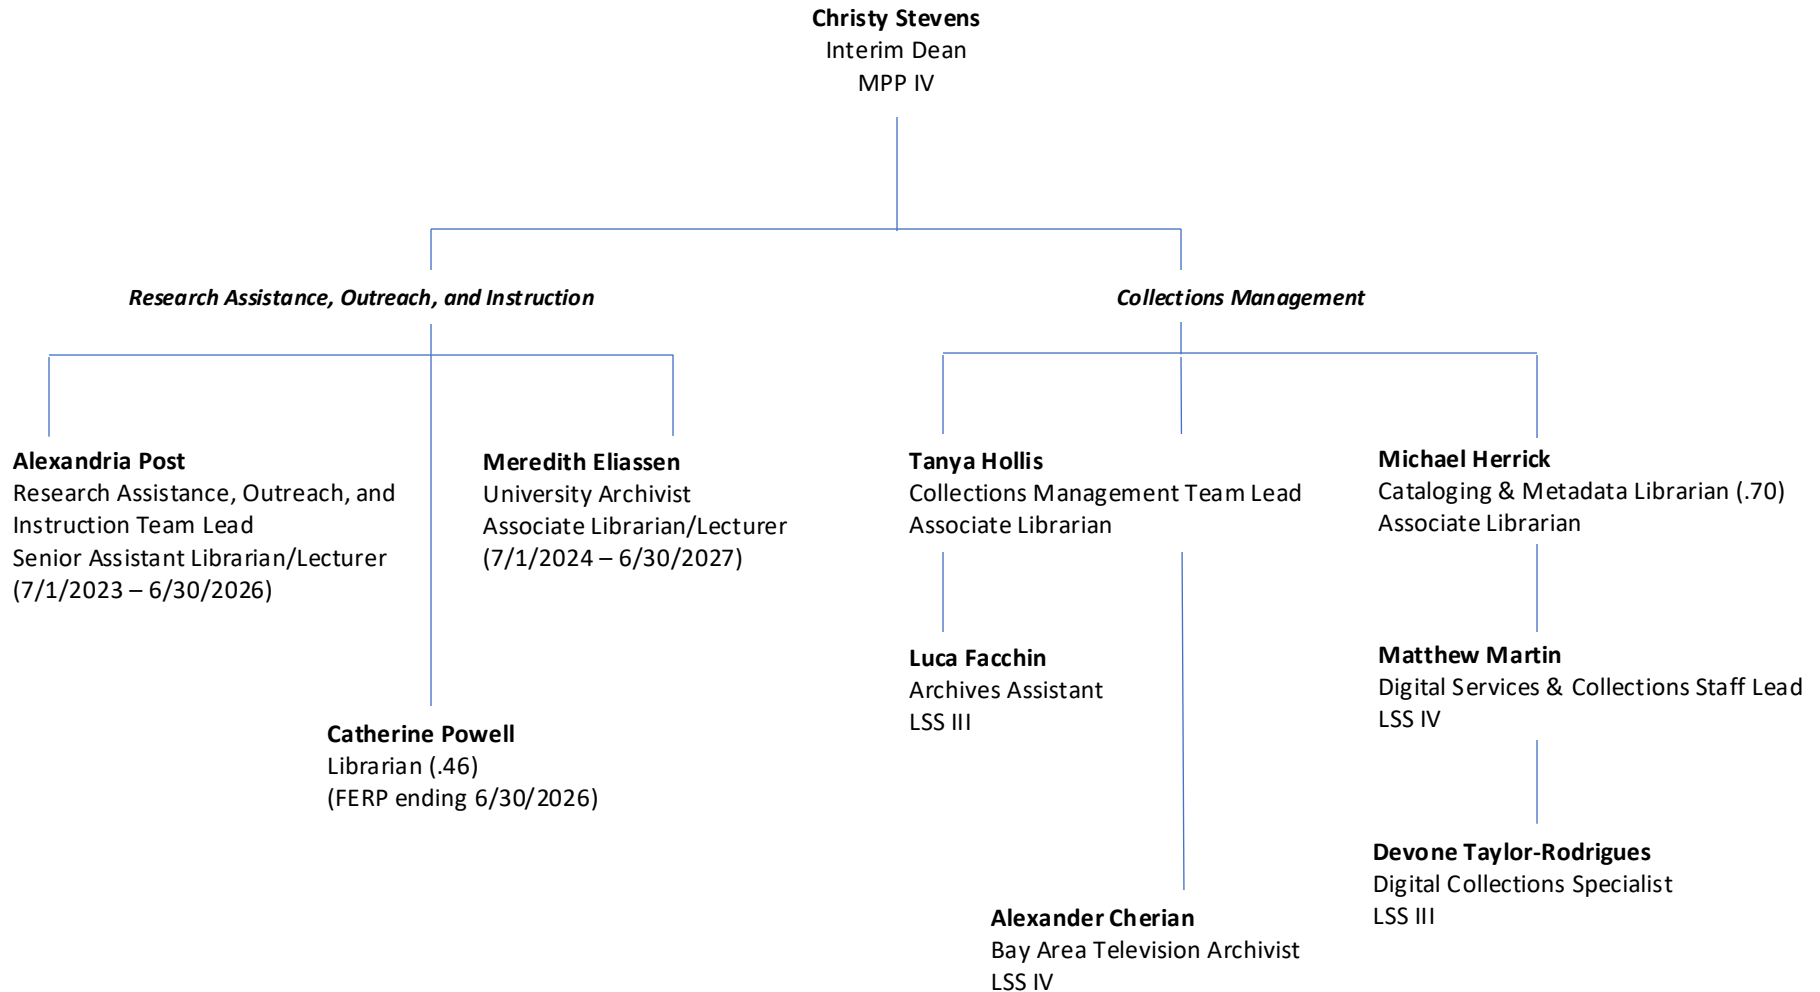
**Christy Stevens**
Interim Dean
MPP IV

*Research Assistance, Outreach, and Instruction*

**Alexandria Post**
Research Assistance, Outreach, and Instruction Team Lead
Senior Assistant Librarian/Lecturer
(7/1/2023 – 6/30/2026)

**Meredith Eliassen**
University Archivist
Associate Librarian/Lecturer
(7/1/2024 – 6/30/2027)

**Catherine Powell**
Librarian (.46)
(FERP ending 6/30/2026)

*Collections Management*

**Tanya Hollis**
Collections Management Team Lead
Associate Librarian

**Luca Facchin**
Archives Assistant
LSS III

**Alexander Cherian**
Bay Area Television Archivist
LSS IV

**Michael Herrick**
Cataloging & Metadata Librarian (.70)
Associate Librarian

**Matthew Martin**
Digital Services & Collections Staff Lead
LSS IV

**Devone Taylor-Rodrigues**
Digital Collections Specialist
LSS III